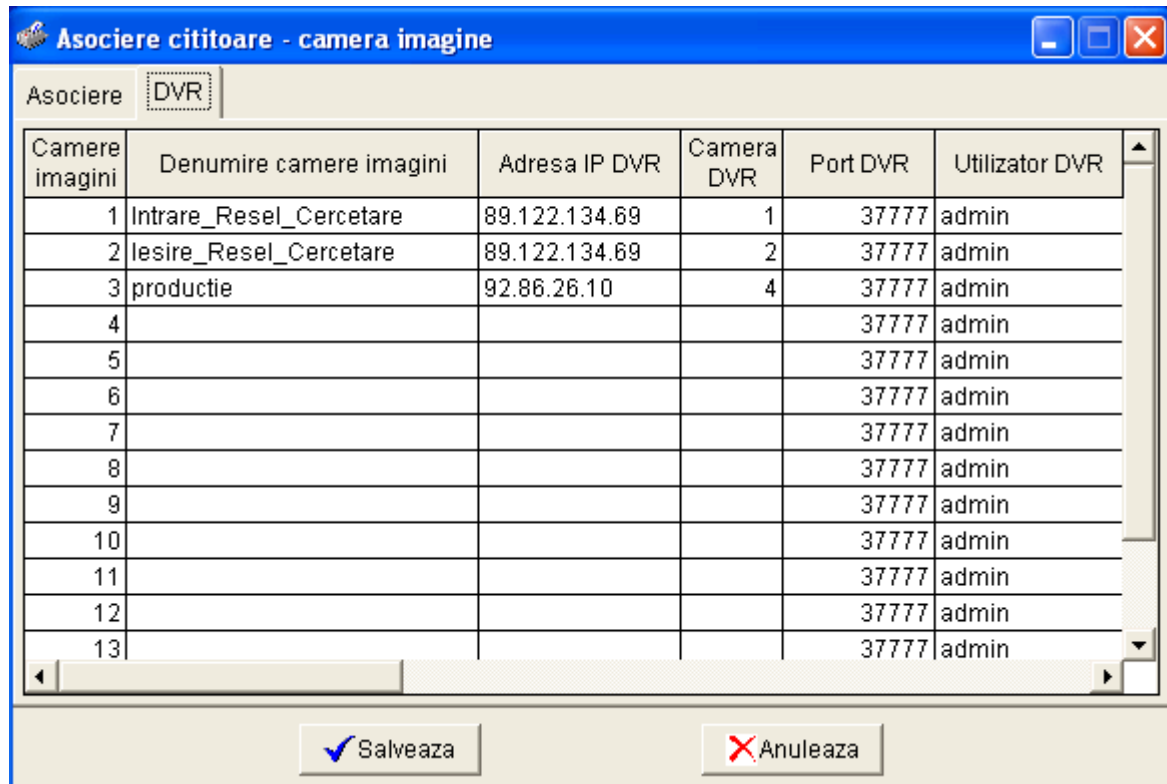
Asociere cititoare - camera imagine

Asociere | DVR

| Camere imagini | Denumire camere imagini | Adresa IP DVR | Camera DVR | Port DVR | Utilizator DVR |
|---|---|---|---|---|---|
| 1 | Intrare_Resel_Cercetare | 89.122.134.69 | 1 | 37777 | admin |
| 2 | Iesire_Resel_Cercetare | 89.122.134.69 | 2 | 37777 | admin |
| 3 | productie | 92.86.26.10 | 4 | 37777 | admin |
| 4 | | | | 37777 | admin |
| 5 | | | | 37777 | admin |
| 6 | | | | 37777 | admin |
| 7 | | | | 37777 | admin |
| 8 | | | | 37777 | admin |
| 9 | | | | 37777 | admin |
| 10 | | | | 37777 | admin |
| 11 | | | | 37777 | admin |
| 12 | | | | 37777 | admin |
| 13 | | | | 37777 | admin |

Salveaza

Anuleaza